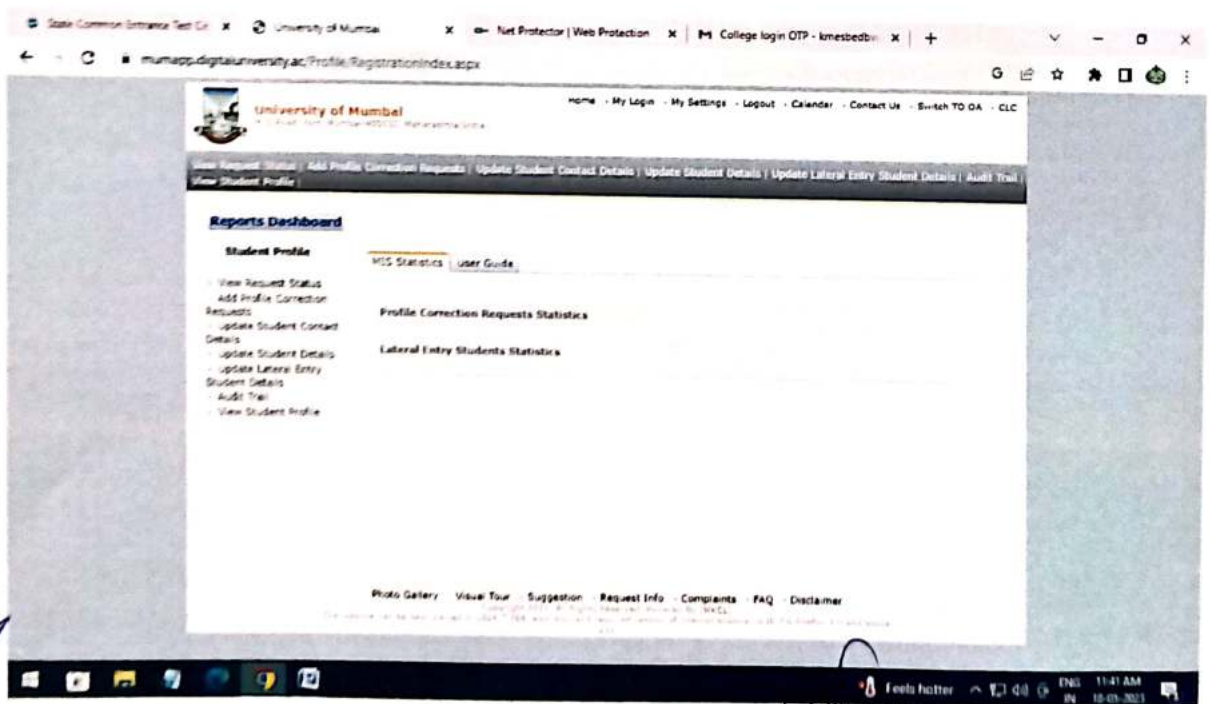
State Common Entrance Test Ce ×
University of Mumbai ×
Net Protector | Web Protection ×
College login OTP - kmesbedbv ×
+

mumapp.digitaluniversity.ac/Profile/RegistrationIndex.aspx

University of Mumbai
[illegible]

Home · My Login · My Settings · Logout · Calendar · Contact Us · Switch TO OA · CLC

View Request Status | Add Profile Correction Requests | Update Student Contact Details | Update Student Details | Update Lateral Entry Student Details | Audit Trail | View Student Profile

Reports Dashboard

Student Profile

· View Request Status
· Add Profile Correction Requests
· Update Student Contact Details
· Update Student Details
· Update Lateral Entry Student Details
· Audit Trail
· View Student Profile

MIS Statistics | User Guide

Profile Correction Requests Statistics

Lateral Entry Students Statistics

Photo Gallery · Visual Tour · Suggestion · Request Info · Complaints · FAQ · Disclaimer
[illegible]

Feels hotter ENG IN 11:41 AM 18-01-2021